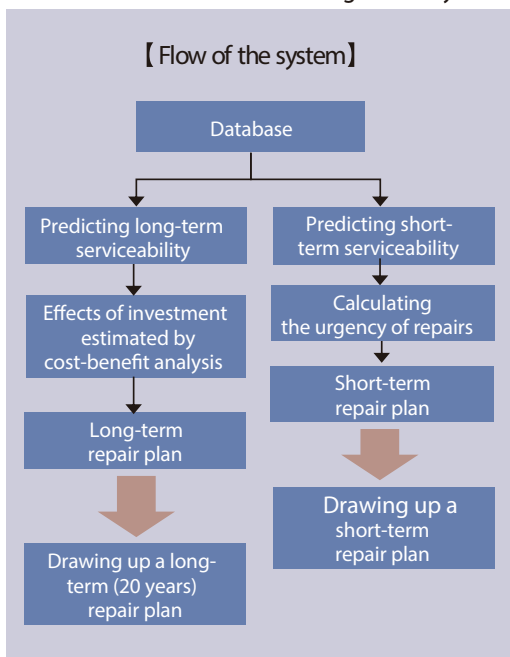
【Flow of the system】

Database

Predicting long-term serviceability

Effects of investment estimated by cost-benefit analysis

Long-term repair plan

Drawing up a long-term (20 years) repair plan

Predicting short-term serviceability

Calculating the urgency of repairs

Short-term repair plan

Drawing up a short-term repair plan